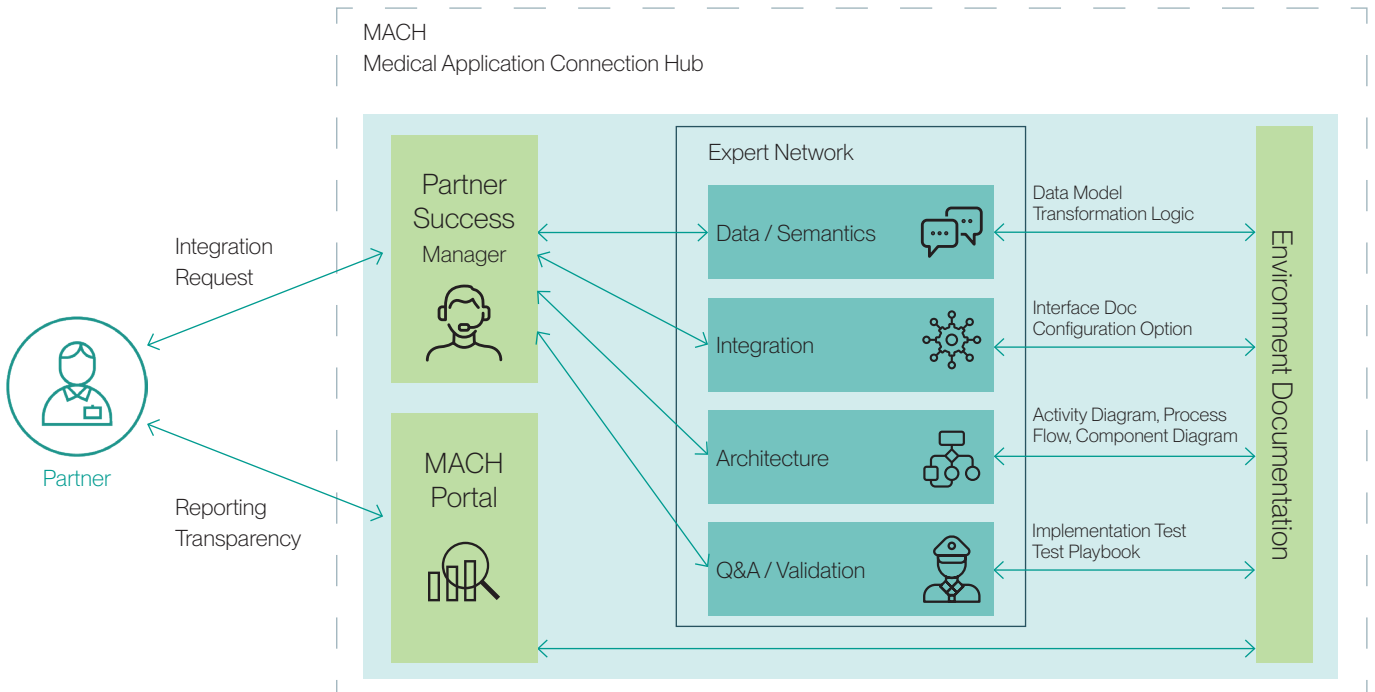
MACH
Medical Application Connection Hub

Integration Request

Partner

Reporting Transparency

Partner Success Manager

MACH Portal

Expert Network

Data / Semantics

Integration

Architecture

Q&A / Validation

Data Model
Transformation Logic

Interface Doc
Configuration Option

Activity Diagram, Process Flow, Component Diagram

Implementation Test
Test Playbook

Environment Documentation